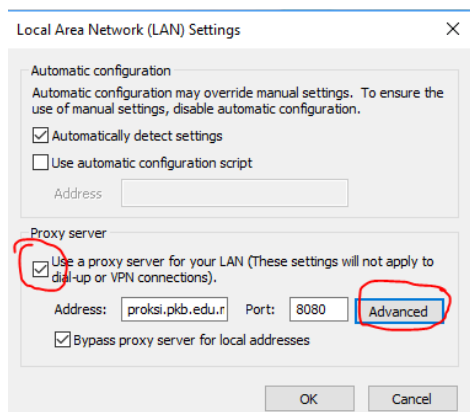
Local Area Network (LAN) Settings

×

Automatic configuration

Automatic configuration may override manual settings. To ensure the use of manual settings, disable automatic configuration.

Automatically detect settings

Use automatic configuration script

Address

Proxy server

Use a proxy server for your LAN (These settings will not apply to dial-up or VPN connections).

Address: proksi.pkb.edu.r Port: 8080 Advanced

Bypass proxy server for local addresses

OK Cancel